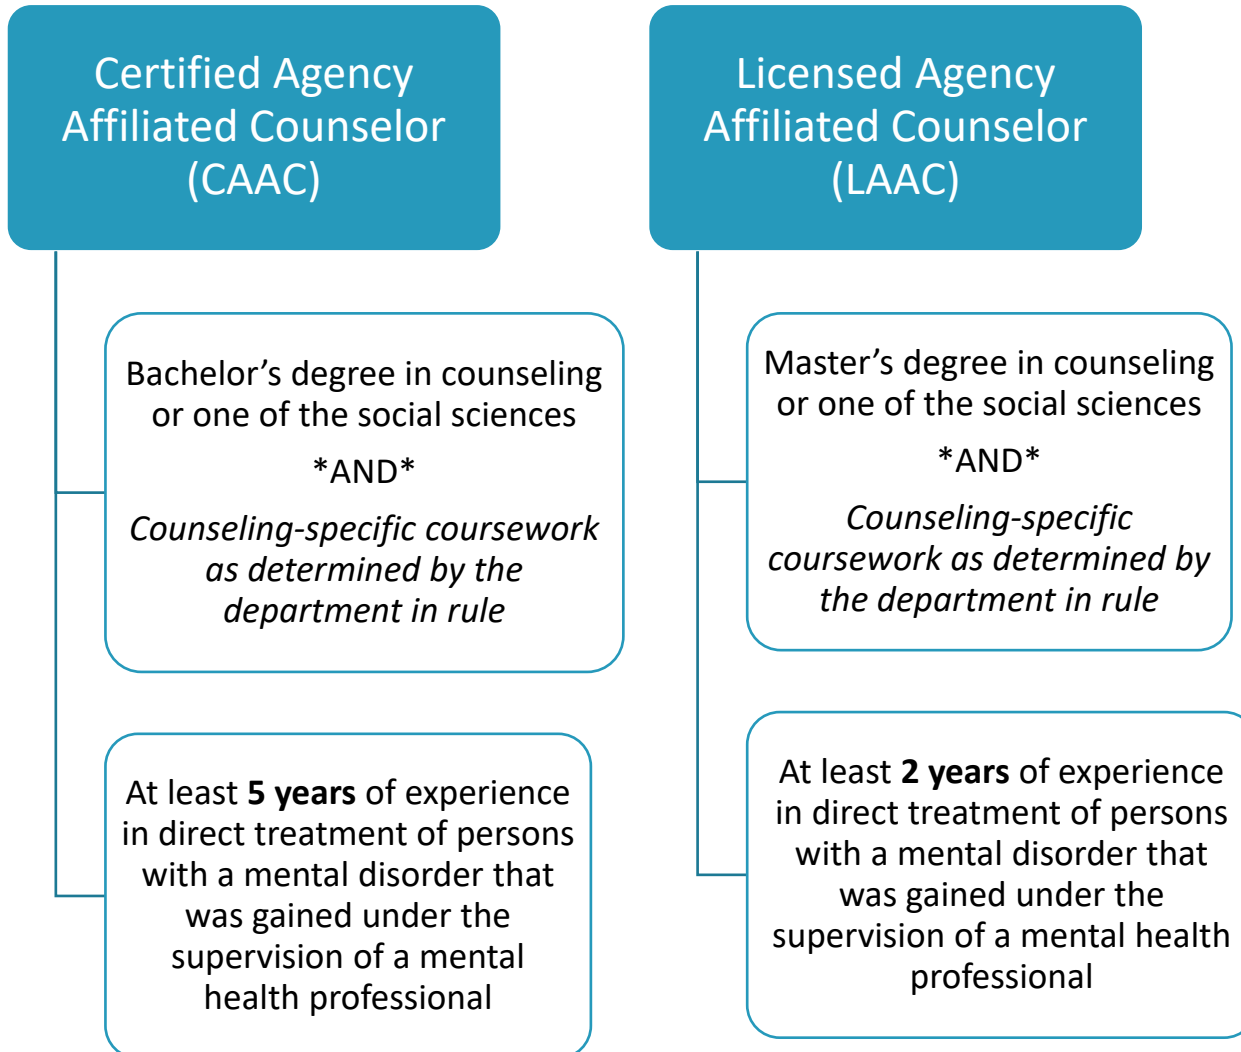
Certified Agency Affiliated Counselor (CAAC)

Bachelor’s degree in counseling or one of the social sciences

*AND*

*Counseling-specific coursework as determined by the department in rule*

At least **5 years** of experience in direct treatment of persons with a mental disorder that was gained under the supervision of a mental health professional

Licensed Agency Affiliated Counselor (LAAC)

Master’s degree in counseling or one of the social sciences

*AND*

*Counseling-specific coursework as determined by the department in rule*

At least **2 years** of experience in direct treatment of persons with a mental disorder that was gained under the supervision of a mental health professional